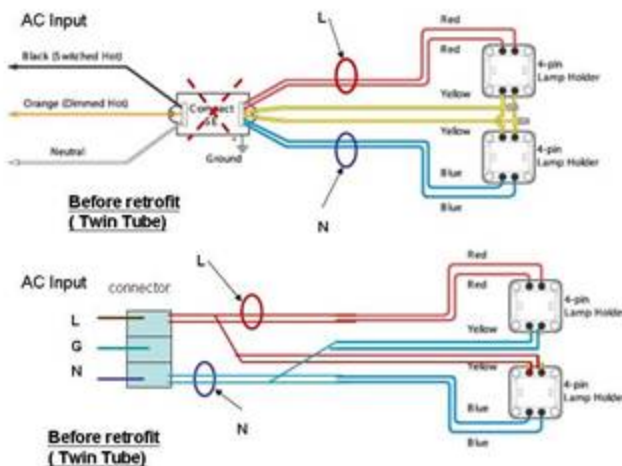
AC Input

Black (Switched Hot)

Orange (Dimmed Hot)

Neutral

Connect

Ground

L

Red

Red

4-pin Lamp Holder

Yellow

Yellow

4-pin Lamp Holder

Blue

Blue

N

Before retrofit ( Twin Tube)

AC Input

connector

L

G

N

L

Red

Red

4-pin Lamp Holde

Yellow

Yellow

4-pin Lamp Holde

Blue

Blue

N

Before retrofit ( Twin Tube)